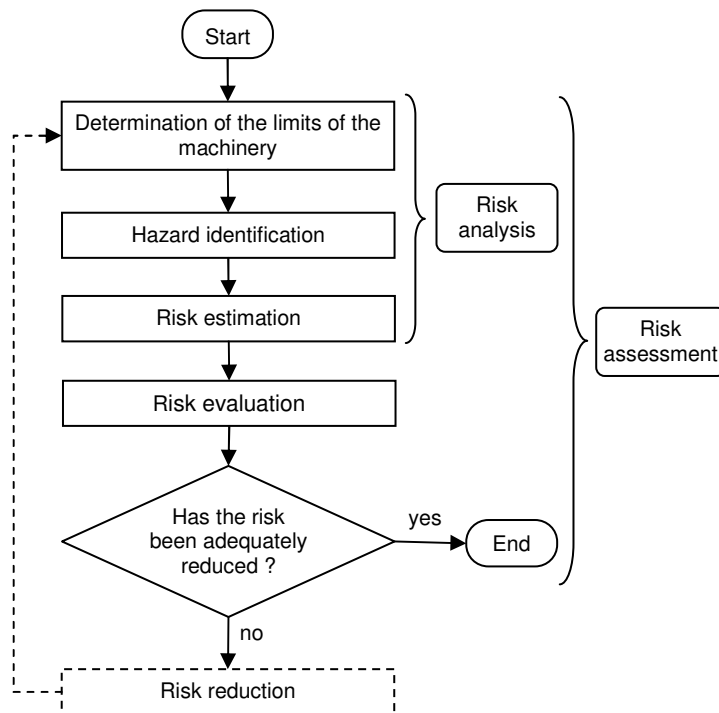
Start

Determination of the limits of the machinery

Hazard identification

Risk estimation

Risk analysis

Risk evaluation

Risk assessment

Has the risk been adequately reduced ?

yes

End

no

Risk reduction